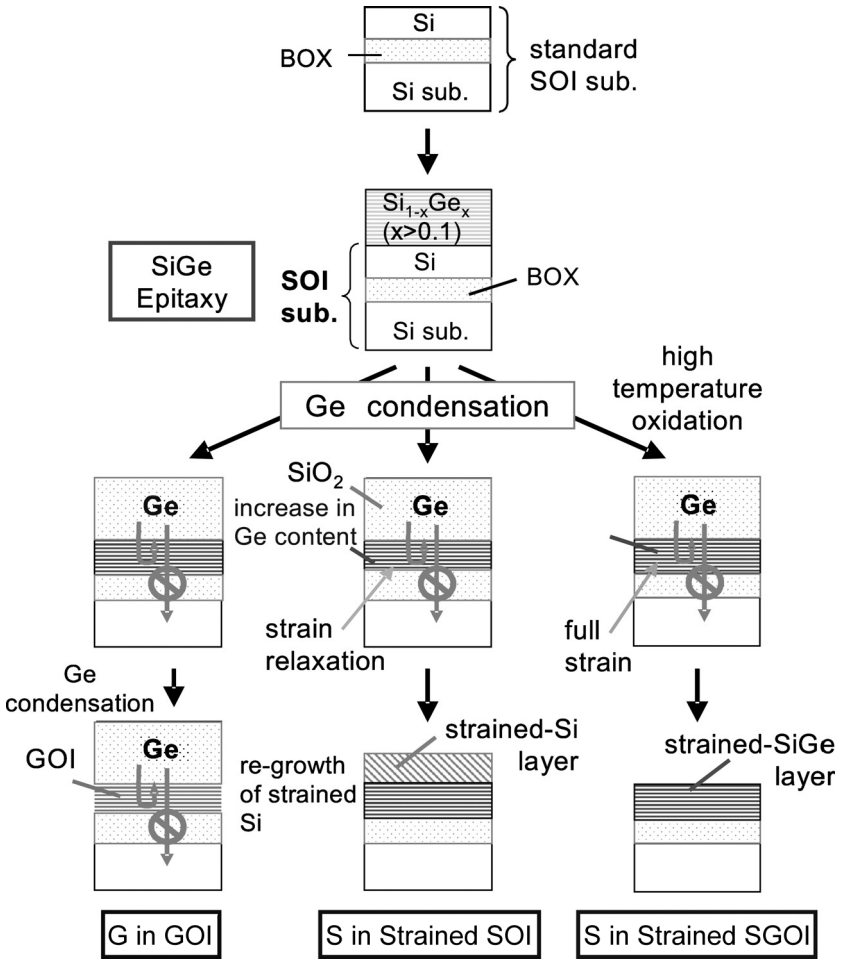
Si
BOX
Si sub.
standard SOI sub.

$Si_{1-x}Ge_x$ (x>0.1)
SiGe Epitaxy
SOI sub.
Si
BOX
Si sub.

high temperature oxidation

Ge condensation

Ge
Ge
$SiO_2$
increase in Ge content
Ge
strain relaxation
full strain

Ge condensation

Ge
GOI
re-growth of strained Si
strained-Si layer
strained-SiGe layer

G in GOI
S in Strained SOI
S in Strained SGOI